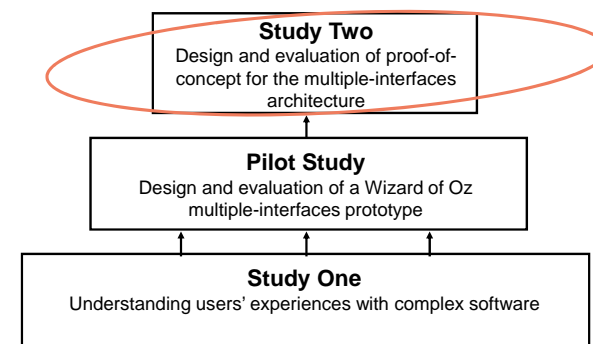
Study Two
Design and evaluation of proof-of-concept for the multiple-interfaces architecture

Pilot Study
Design and evaluation of a Wizard of Oz multiple-interfaces prototype

Study One
Understanding users' experiences with complex software